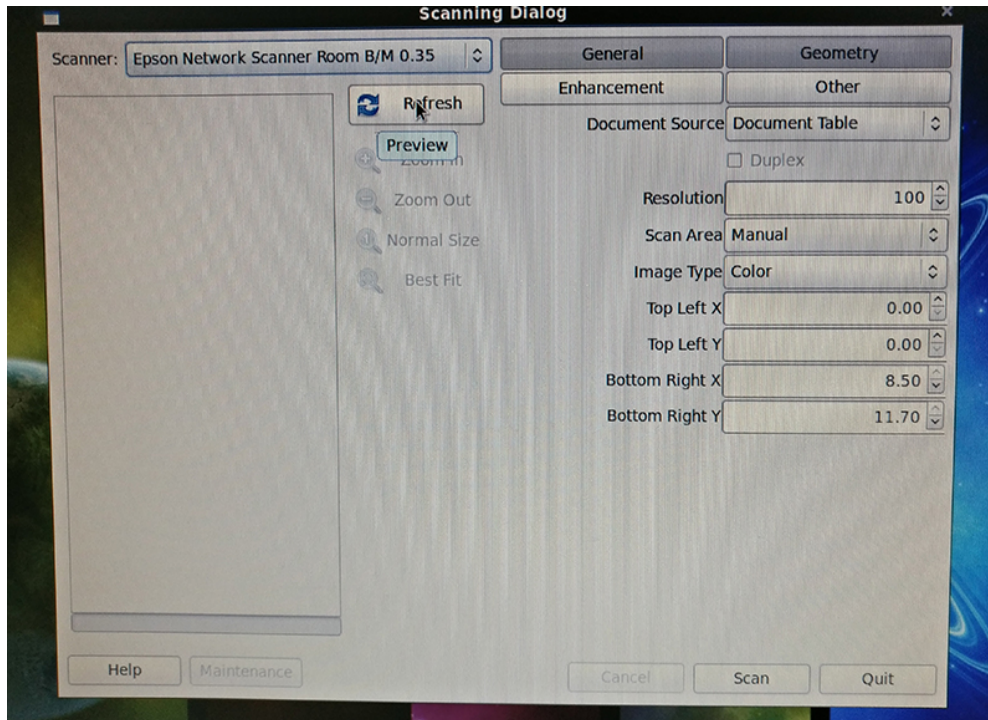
Scanning Dialog

Scanner: Epson Network Scanner Room B/M 0.35

Refresh

Preview

Zoom In

Zoom Out

Normal Size

Best Fit

General

Geometry

Enhancement

Other

Document Source Document Table

Duplex

Resolution 100

Scan Area Manual

Image Type Color

Top Left X 0.00

Top Left Y 0.00

Bottom Right X 8.50

Bottom Right Y 11.70

Help

Maintenance

Cancel

Scan

Quit